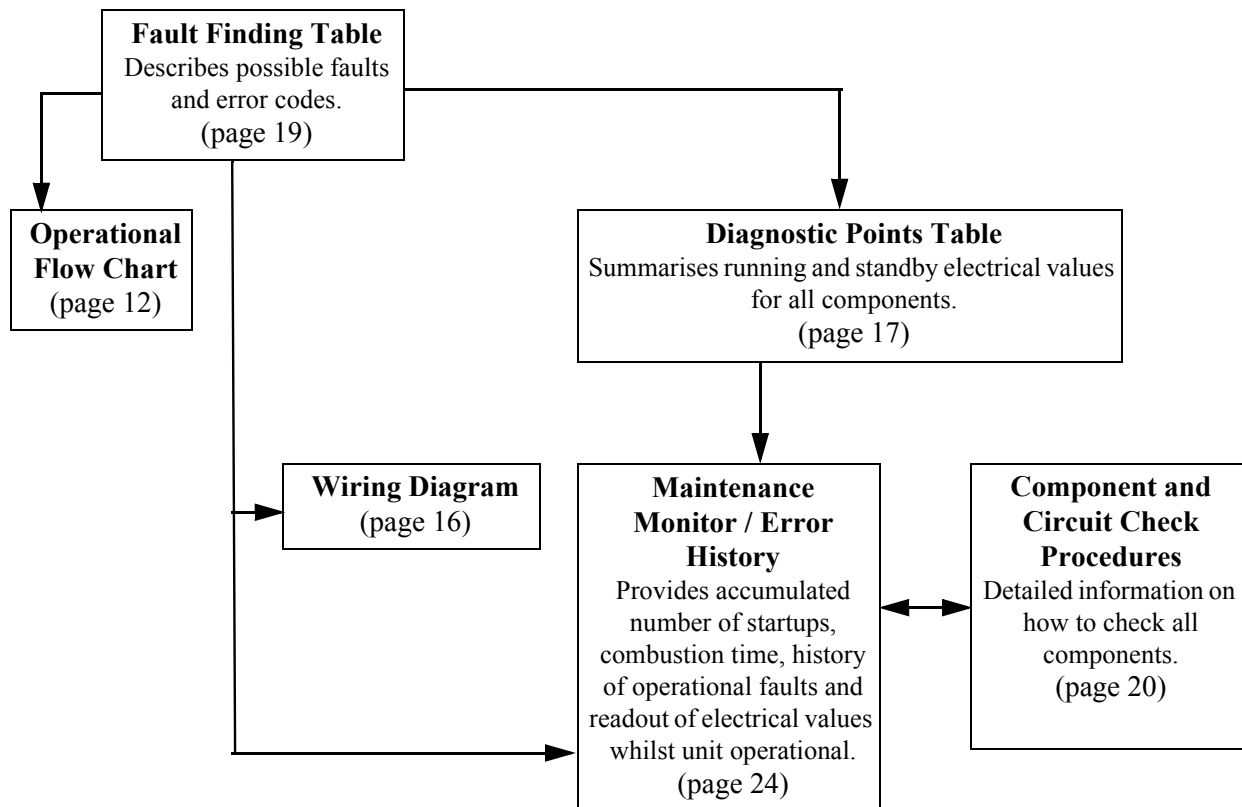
Fault Finding Table
Describes possible faults and error codes.
(page 19)

Operational Flow Chart
(page 12)

Diagnostic Points Table
Summarises running and standby electrical values for all components.
(page 17)

Wiring Diagram
(page 16)

Maintenance Monitor / Error History
Provides accumulated number of startups, combustion time, history of operational faults and readout of electrical values whilst unit operational.
(page 24)

Component and Circuit Check Procedures
Detailed information on how to check all components.
(page 20)